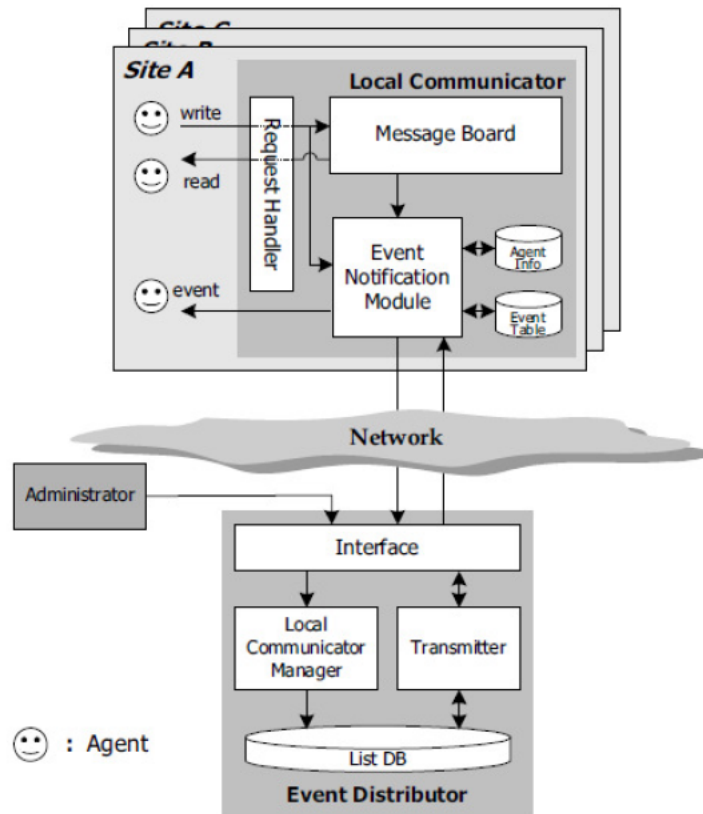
Site C

Site B

Site A

Local Communicator

write

read

event

Request Handler

Message Board

Event Notification Module

Agent Info

Event Table

Network

Administrator

Interface

Local Communicator Manager

Transmitter

List DB

Event Distributor

: Agent